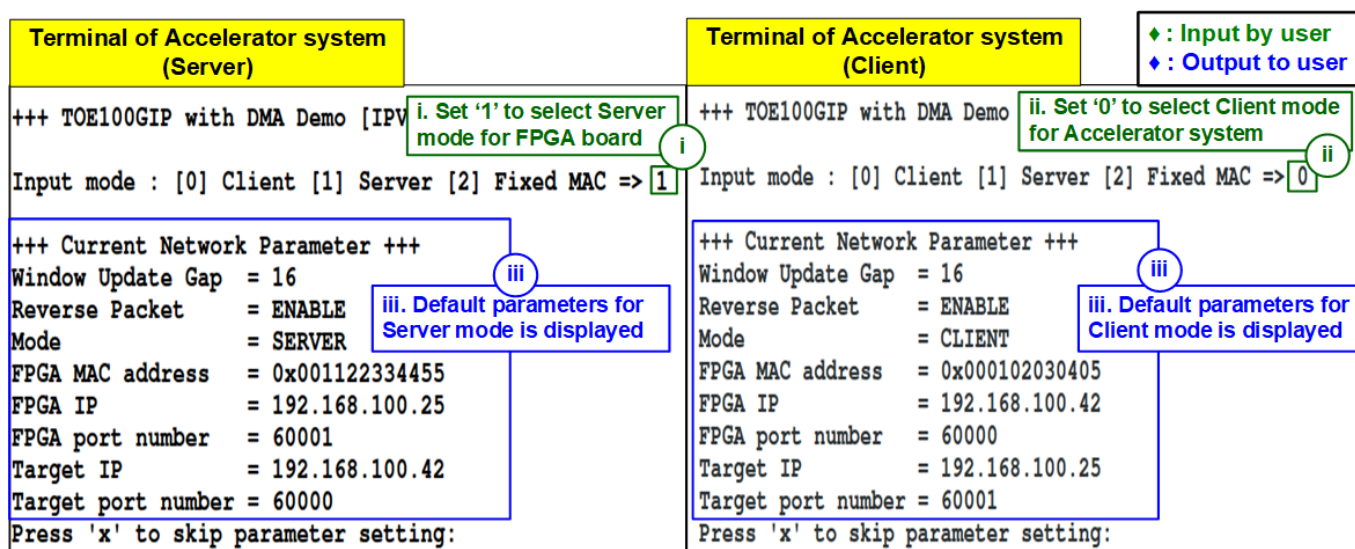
Terminal of Accelerator system (Server)

+++ TOE100GIP with DMA Demo [IPV

i. Set '1' to select Server mode for FPGA board

i

Input mode : [0] Client [1] Server [2] Fixed MAC => 1

+++ Current Network Parameter +++
Window Update Gap = 16
Reverse Packet = ENABLE
Mode = SERVER
FPGA MAC address = 0x001122334455
FPGA IP = 192.168.100.25
FPGA port number = 60001
Target IP = 192.168.100.42
Target port number = 60000

iii

iii. Default parameters for Server mode is displayed

Press 'x' to skip parameter setting:

Terminal of Accelerator system (Client)

♦ : Input by user
♦ : Output to user

+++ TOE100GIP with DMA Demo

ii. Set '0' to select Client mode for Accelerator system

ii

Input mode : [0] Client [1] Server [2] Fixed MAC => 0

+++ Current Network Parameter +++
Window Update Gap = 16
Reverse Packet = ENABLE
Mode = CLIENT
FPGA MAC address = 0x000102030405
FPGA IP = 192.168.100.42
FPGA port number = 60000
Target IP = 192.168.100.25
Target port number = 60001

iii

iii. Default parameters for Client mode is displayed

Press 'x' to skip parameter setting: